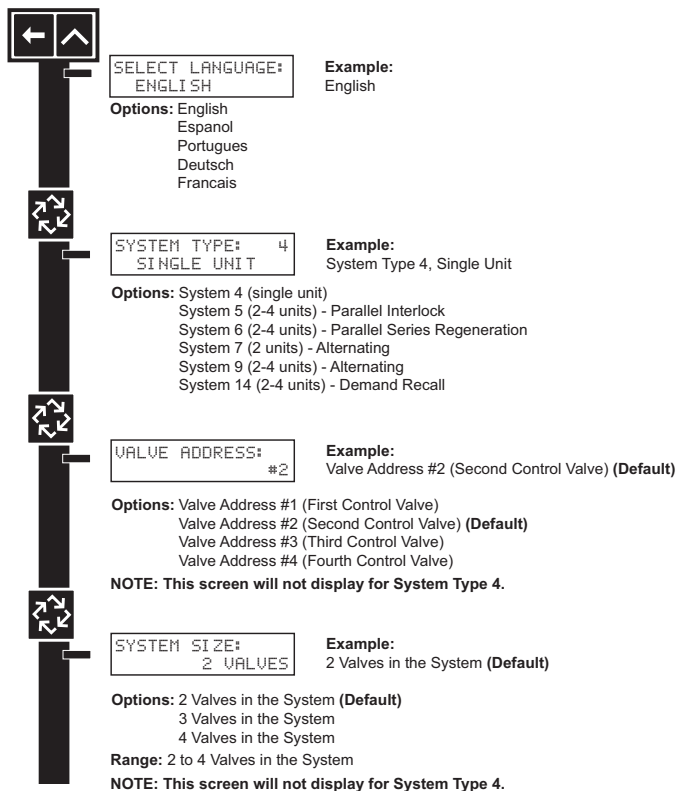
SELECT LANGUAGE:
ENGLISH

Example:
English

Options: English
Espanol
Portugues
Deutsch
Francais

SYSTEM TYPE: 4
SINGLE UNIT

Example:
System Type 4, Single Unit

Options: System 4 (single unit)
System 5 (2-4 units) - Parallel Interlock
System 6 (2-4 units) - Parallel Series Regeneration
System 7 (2 units) - Alternating
System 9 (2-4 units) - Alternating
System 14 (2-4 units) - Demand Recall

VALVE ADDRESS:
#2

Example:
Valve Address #2 (Second Control Valve) (Default)

Options: Valve Address #1 (First Control Valve)
Valve Address #2 (Second Control Valve) (Default)
Valve Address #3 (Third Control Valve)
Valve Address #4 (Fourth Control Valve)

NOTE: This screen will not display for System Type 4.

SYSTEM SIZE:
2 VALVES

Example:
2 Valves in the System (Default)

Options: 2 Valves in the System (Default)
3 Valves in the System
4 Valves in the System

Range: 2 to 4 Valves in the System

NOTE: This screen will not display for System Type 4.